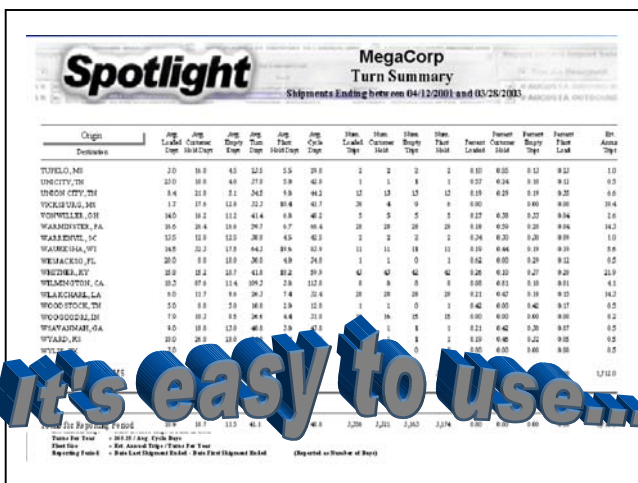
Spotlight

MegaCorp
Turn Summary
Shipments Ending between 04/12/2001 and 03/28/2003

Origin
Destination

Avg. Loaded Days | Avg. Customer Hold Days | Avg. Empty Days | Avg. Turn Days | Avg. Fleet Hold Days | Avg. Cycle Days | Num. Loaded Trips | Num. Customer Hold | Num. Empty Trips | Num. Fleet Hold | Percent Loaded | Percent Customer Hold | Percent Empty Trips | Percent Fleet Load | Est. Annual Trips

TUPELO, MS
UNICITY, TN
UNION CITY, TN
VICKSBURG, MS
VONWILLER, OH
WARMINSTER, PA
WARRENVIL, SC
WAUKESHA, WI
WEBACKSO, FL
WESTHER, KY
WILMINGTON, CA
WLAKCHARL, LA
WOODSTOCK, TN
WOOGOODBL, IN
WSAVANNAH, GA
WYARD, KS
WYLIE, TX

Turns Per Year = 365.25 / Avg. Cycle Days
Fleet Size = Est. Annual Trips / Turns Per Year
Reporting Period = Date Last Shipment Ended - Date First Shipment Ended (Reported as Number of Days)

It's easy to use...